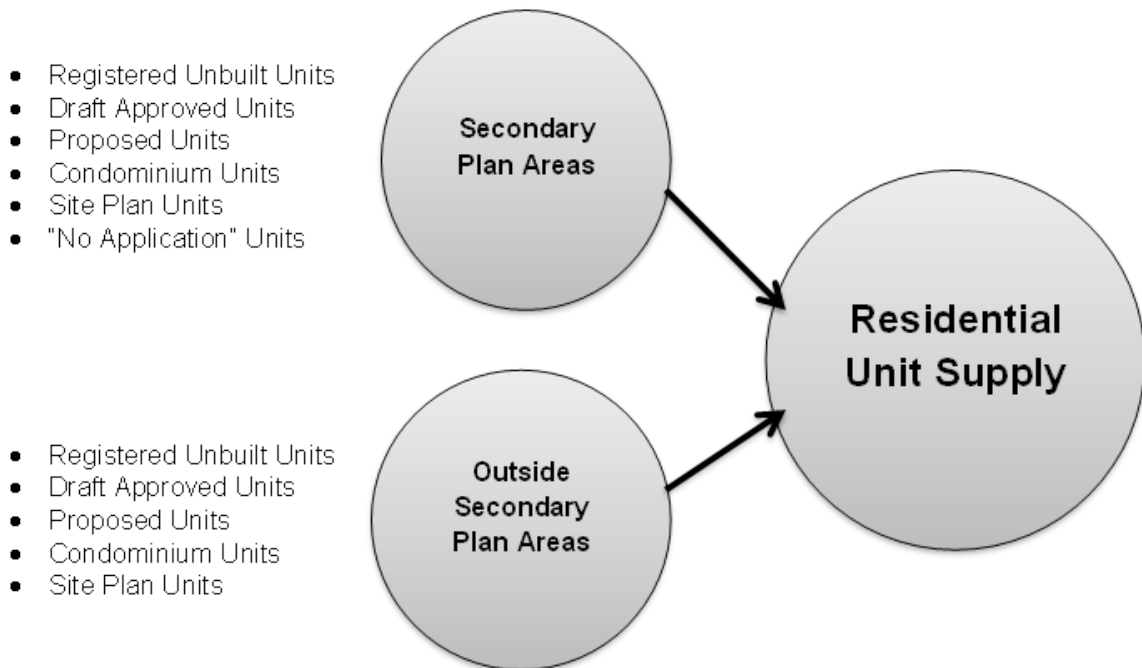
- Registered Unbuilt Units
- Draft Approved Units
- Proposed Units
- Condominium Units
- Site Plan Units
- "No Application" Units

Secondary Plan Areas

Residential Unit Supply

- Registered Unbuilt Units
- Draft Approved Units
- Proposed Units
- Condominium Units
- Site Plan Units

Outside Secondary Plan Areas